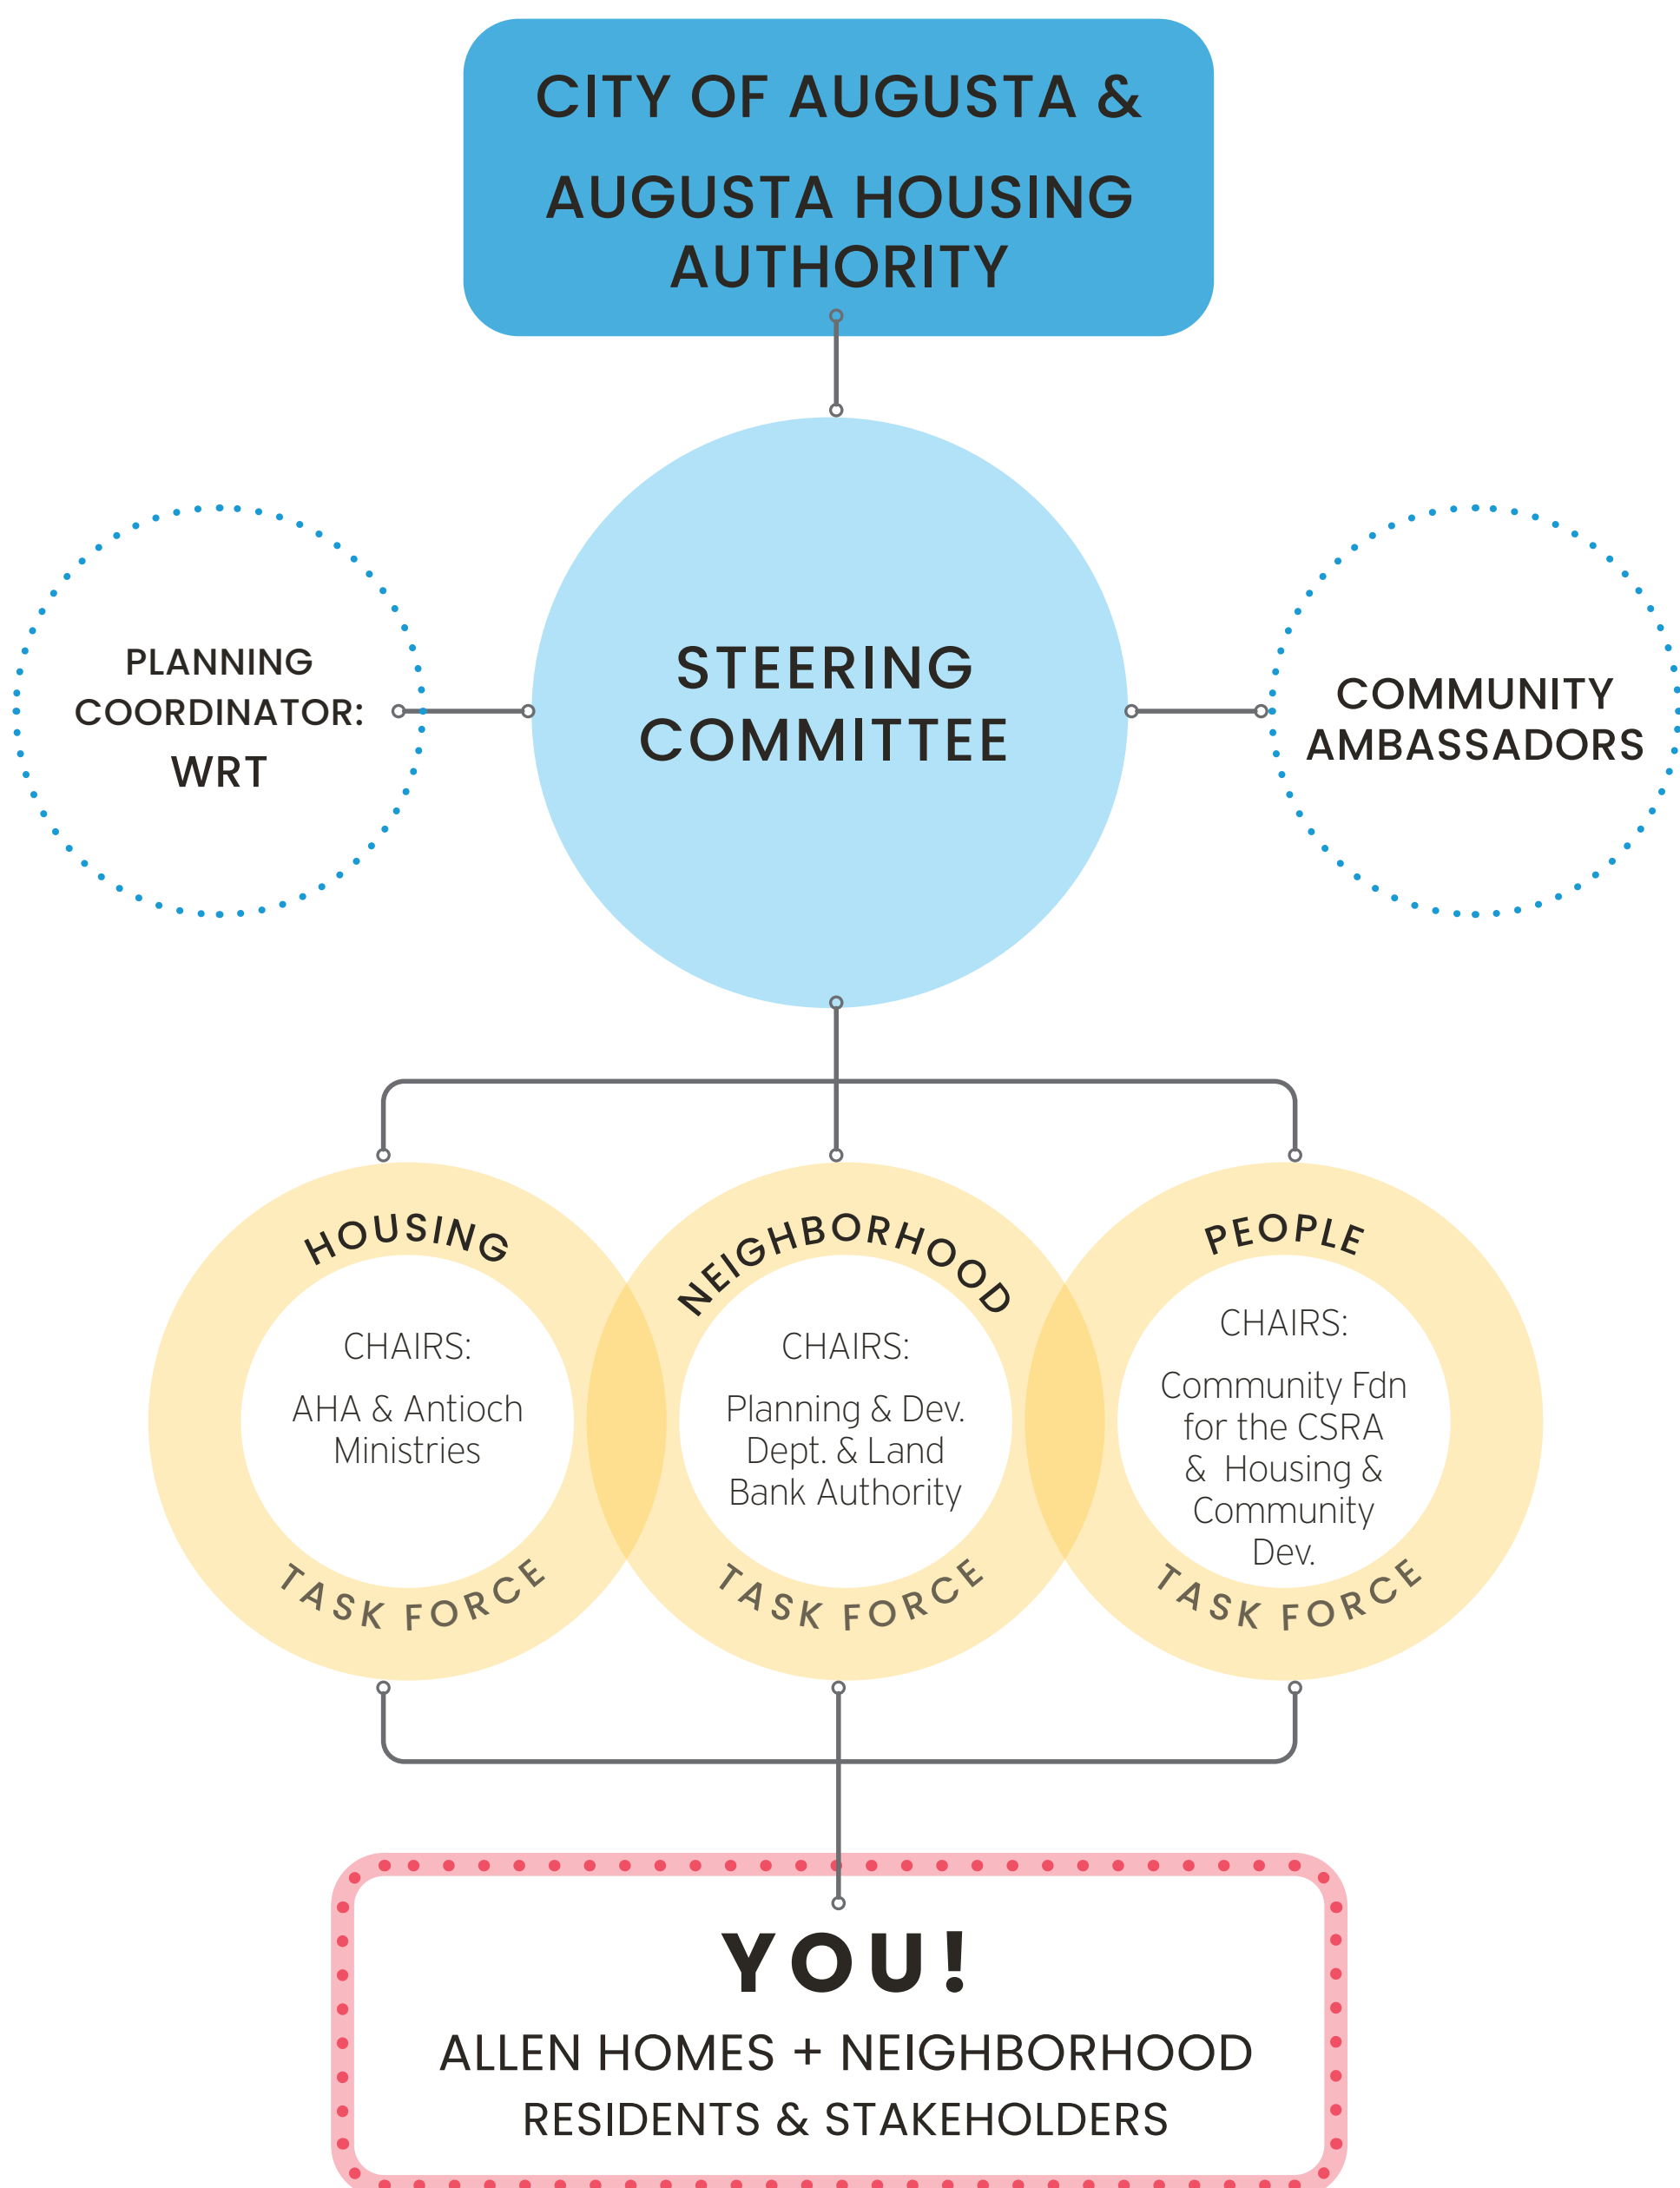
CITY OF AUGUSTA &

AUGUSTA HOUSING AUTHORITY

PLANNING COORDINATOR: WRT

STEERING COMMITTEE

COMMUNITY AMBASSADORS

HOUSING

CHAIRS:

AHA & Antioch Ministries

TASK FORCE

NEIGHBORHOOD

CHAIRS:

Planning & Dev. Dept. & Land Bank Authority

TASK FORCE

PEOPLE

CHAIRS:

Community Fdn for the CSRA & Housing & Community Dev.

TASK FORCE

YOU!

ALLEN HOMES + NEIGHBORHOOD RESIDENTS & STAKEHOLDERS